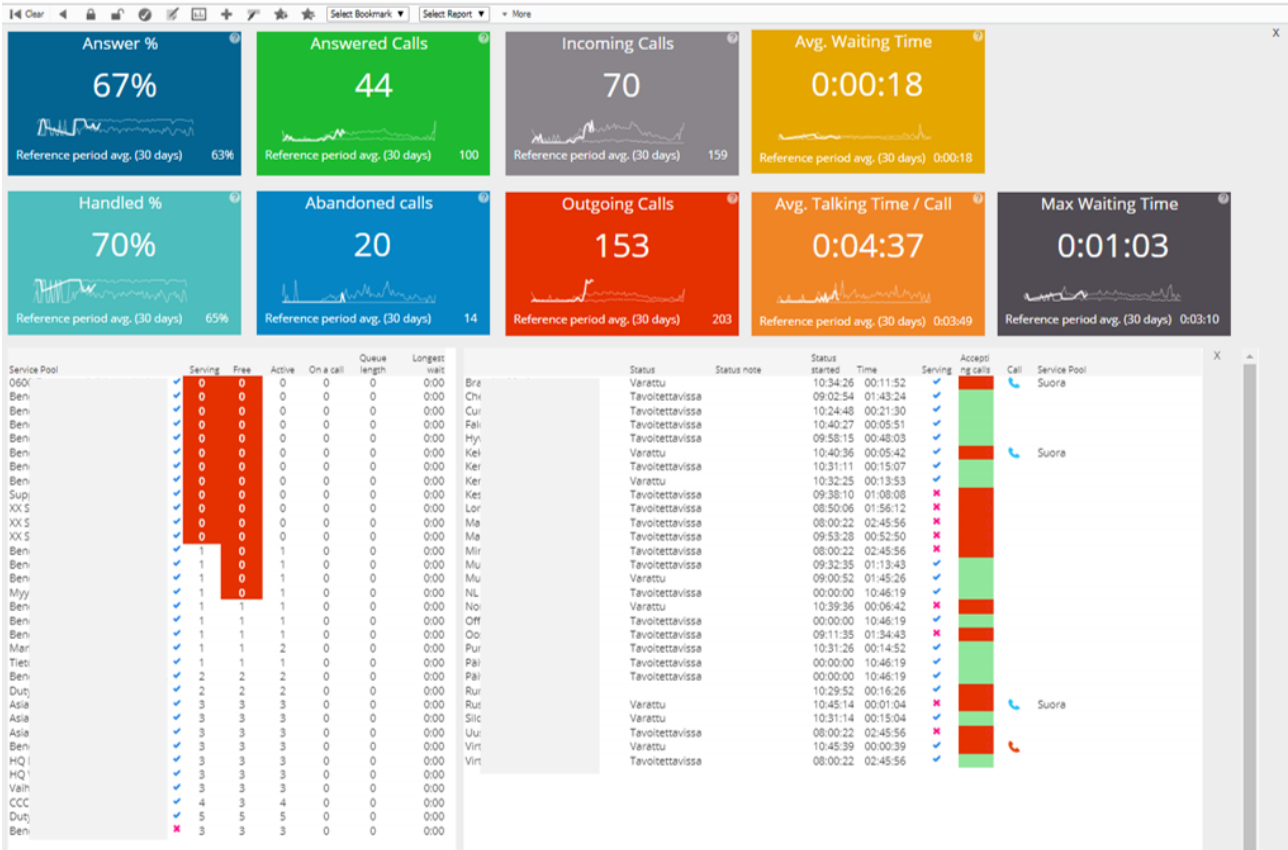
Clear Select Bookmark Select Report More

Answer %
67%
Reference period avg. (30 days) 63%

Answered Calls
44
Reference period avg. (30 days) 100

Incoming Calls
70
Reference period avg. (30 days) 159

Avg. Waiting Time
0:00:18
Reference period avg. (30 days) 0:00:18

Handled %
70%
Reference period avg. (30 days) 65%

Abandoned calls
20
Reference period avg. (30 days) 14

Outgoing Calls
153
Reference period avg. (30 days) 203

Avg. Talking Time / Call
0:04:37
Reference period avg. (30 days) 0:03:49

Max Waiting Time
0:01:03
Reference period avg. (30 days) 0:03:10

| Service Pool | Serving | Free | Active | On a call | Queue length | Longest wait |
|---|---|---|---|---|---|---|
| 060( | 0 | 0 | 0 | 0 | 0 | 0:00 |
| Ben | 0 | 0 | 0 | 0 | 0 | 0:00 |
| Ben | 0 | 0 | 0 | 0 | 0 | 0:00 |
| Ben | 0 | 0 | 0 | 0 | 0 | 0:00 |
| Ben | 0 | 0 | 0 | 0 | 0 | 0:00 |
| Ben | 0 | 0 | 0 | 0 | 0 | 0:00 |
| Ben | 0 | 0 | 0 | 0 | 0 | 0:00 |
| Ben | 0 | 0 | 0 | 0 | 0 | 0:00 |
| Ben | 0 | 0 | 0 | 0 | 0 | 0:00 |
| Sup | 0 | 0 | 0 | 0 | 0 | 0:00 |
| XX S | 0 | 0 | 0 | 0 | 0 | 0:00 |
| XX S | 0 | 0 | 0 | 0 | 0 | 0:00 |
| XX S | 0 | 0 | 0 | 0 | 0 | 0:00 |
| Ben | 1 | 0 | 1 | 0 | 0 | 0:00 |
| Ben | 1 | 0 | 1 | 0 | 0 | 0:00 |
| Ben | 1 | 0 | 1 | 0 | 0 | 0:00 |
| Myy | 1 | 0 | 1 | 0 | 0 | 0:00 |
| Ben | 1 | 1 | 1 | 0 | 0 | 0:00 |
| Ben | 1 | 1 | 1 | 0 | 0 | 0:00 |
| Ben | 1 | 1 | 1 | 0 | 0 | 0:00 |
| Mar | 1 | 1 | 2 | 0 | 0 | 0:00 |
| Tiet | 1 | 1 | 1 | 0 | 0 | 0:00 |
| Ben | 2 | 2 | 2 | 0 | 0 | 0:00 |
| Duty | 2 | 2 | 2 | 0 | 0 | 0:00 |
| Asia | 3 | 3 | 3 | 0 | 0 | 0:00 |
| Asia | 3 | 3 | 3 | 0 | 0 | 0:00 |
| Asia | 3 | 3 | 3 | 0 | 0 | 0:00 |
| Ben | 3 | 3 | 3 | 0 | 0 | 0:00 |
| HQ | 3 | 3 | 3 | 0 | 0 | 0:00 |
| HQ | 3 | 3 | 3 | 0 | 0 | 0:00 |
| Vaih | 3 | 3 | 3 | 0 | 0 | 0:00 |
| CCC | 4 | 3 | 4 | 0 | 0 | 0:00 |
| Duty | 5 | 5 | 5 | 0 | 0 | 0:00 |
| Ben | 3 | 3 | 3 | 0 | 0 | 0:00 |

| | Status | Status note | Status started | Time | Serving | Accepting calls | Call | Service Pool |
|---|---|---|---|---|---|---|---|---|
| Bra | Varattu | | 10:34:26 | 00:11:52 | | | | Suora |
| Che | Tavoitettavissa | | 09:02:54 | 01:43:24 | | | | |
| Cur | Tavoitettavissa | | 10:24:48 | 00:21:30 | | | | |
| Fal | Tavoitettavissa | | 10:40:27 | 00:05:51 | | | | |
| Hyv | Tavoitettavissa | | 09:58:15 | 00:48:03 | | | | |
| Kek | Varattu | | 10:40:36 | 00:05:42 | | | | Suora |
| Ker | Tavoitettavissa | | 10:31:11 | 00:15:07 | | | | |
| Ker | Varattu | | 10:32:25 | 00:13:53 | | | | |
| Kes | Tavoitettavissa | | 09:38:10 | 01:08:08 | | | | |
| Lor | Tavoitettavissa | | 08:50:06 | 01:56:12 | | | | |
| Ma | Tavoitettavissa | | 08:00:22 | 02:45:56 | | | | |
| Ma | Tavoitettavissa | | 09:53:28 | 00:52:50 | | | | |
| Mir | Tavoitettavissa | | 08:00:22 | 02:45:56 | | | | |
| Mu | Tavoitettavissa | | 09:32:35 | 01:13:43 | | | | |
| Mu | Varattu | | 09:00:52 | 01:45:26 | | | | |
| NL | Tavoitettavissa | | 00:00:00 | 10:46:19 | | | | |
| Nor | Varattu | | 10:39:36 | 00:06:42 | | | | |
| Off | Tavoitettavissa | | 00:00:00 | 10:46:19 | | | | |
| Oo | Tavoitettavissa | | 09:11:35 | 01:34:43 | | | | |
| Pur | Tavoitettavissa | | 10:31:26 | 00:14:52 | | | | |
| Päi | Tavoitettavissa | | 00:00:00 | 10:46:19 | | | | |
| Päi | Tavoitettavissa | | 00:00:00 | 10:46:19 | | | | |
| Rur | | | 10:29:52 | 00:16:26 | | | | |
| Rus | Varattu | | 10:45:14 | 00:01:04 | | | | Suora |
| Silc | Varattu | | 10:31:14 | 00:15:04 | | | | |
| Uu | Tavoitettavissa | | 08:00:22 | 02:45:56 | | | | |
| Virt | Varattu | | 10:45:39 | 00:00:39 | | | | |
| Virt | Tavoitettavissa | | 08:00:22 | 02:45:56 | | | | |